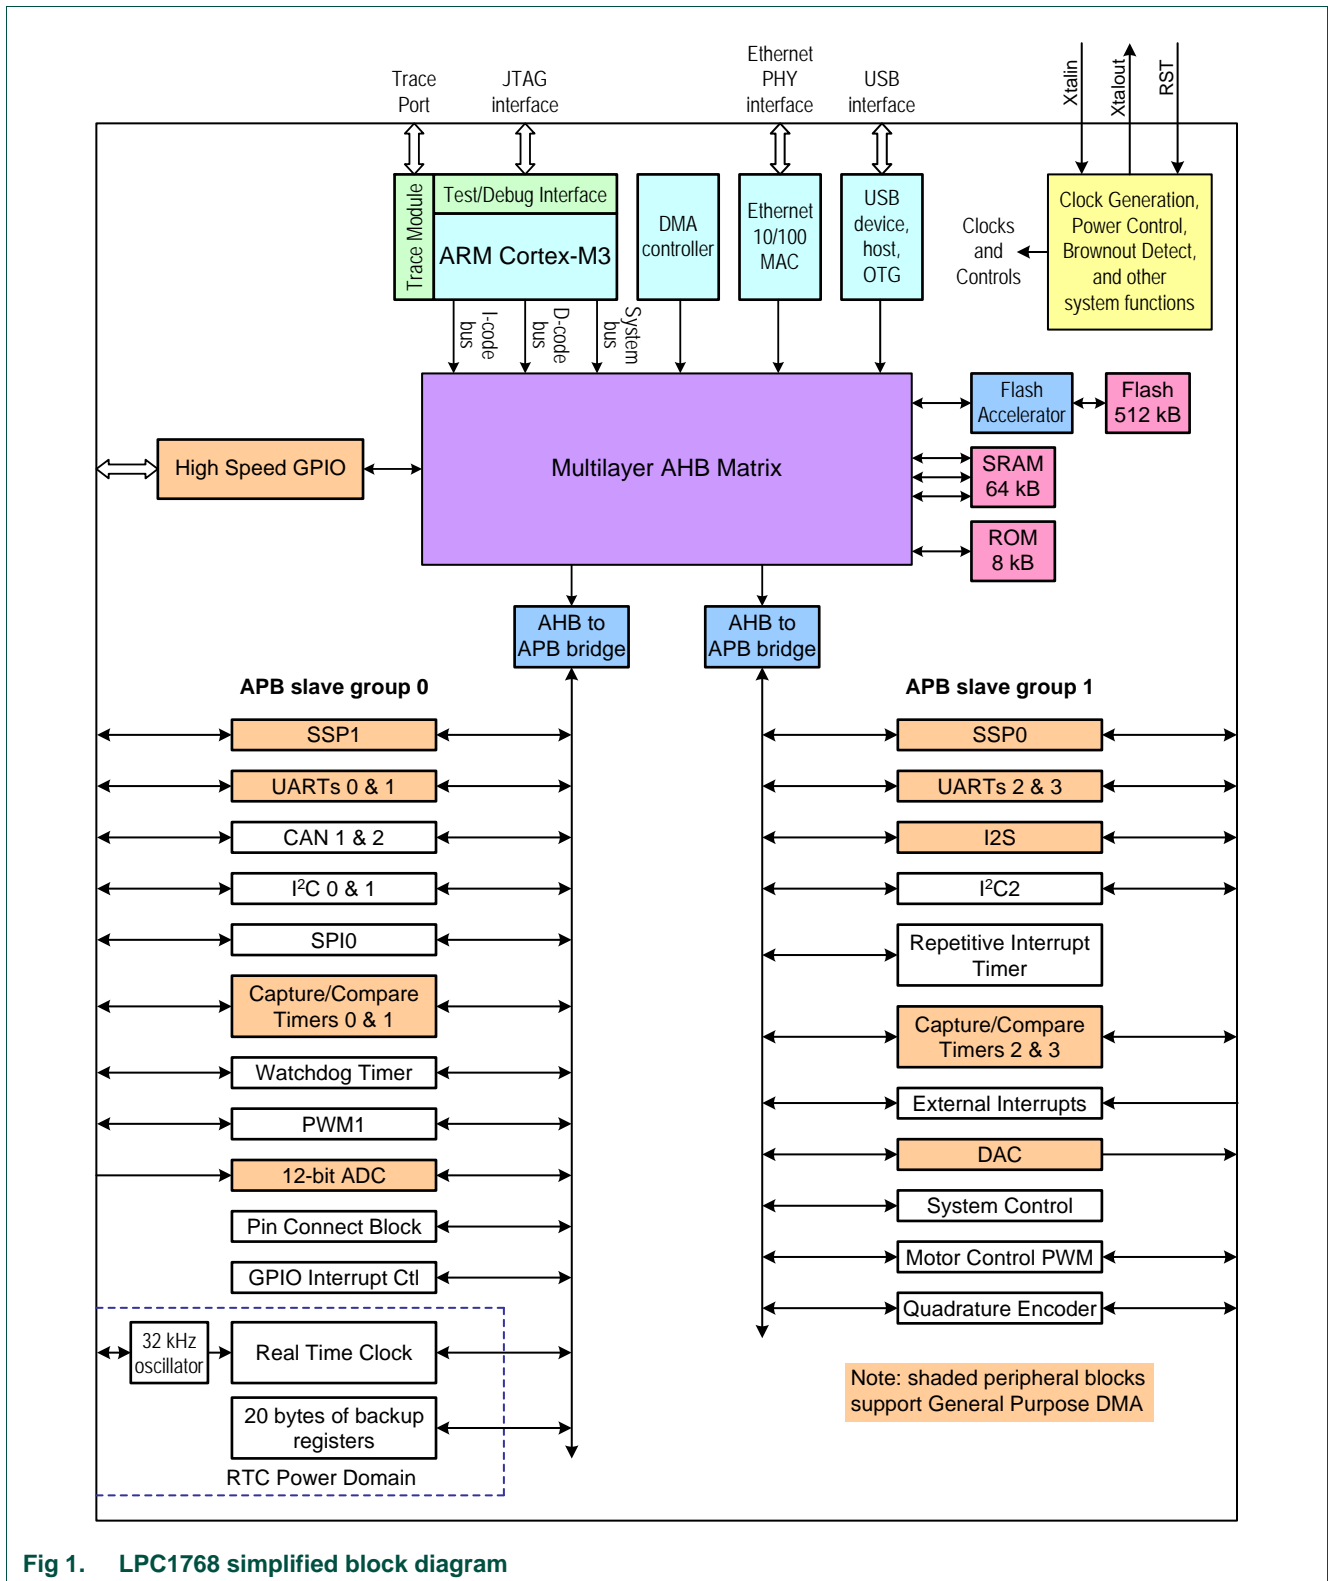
Trace Port

JTAG interface

Ethernet PHY interface

USB interface

Xtalin

Xtalout

RST

Trace Module

Test/Debug Interface

ARM Cortex-M3

DMA controller

Ethernet 10/100 MAC

USB device, host, OTG

Clocks and Controls

Clock Generation, Power Control, Brownout Detect, and other system functions

I-code bus

D-code bus

System bus

Flash Accelerator

Flash 512 kB

High Speed GPIO

Multilayer AHB Matrix

SRAM 64 kB

ROM 8 kB

AHB to APB bridge

AHB to APB bridge

APB slave group 0

APB slave group 1

SSP1

UARTs 0 & 1

CAN 1 & 2

I$^2$C 0 & 1

SPI0

Capture/Compare Timers 0 & 1

Watchdog Timer

PWM1

12-bit ADC

Pin Connect Block

GPIO Interrupt Ctl

32 kHz oscillator

Real Time Clock

20 bytes of backup registers

RTC Power Domain

SSP0

UARTs 2 & 3

I2S

I$^2$C2

Repetitive Interrupt Timer

Capture/Compare Timers 2 & 3

External Interrupts

DAC

System Control

Motor Control PWM

Quadrature Encoder

Note: shaded peripheral blocks support General Purpose DMA

Fig 1. LPC1768 simplified block diagram